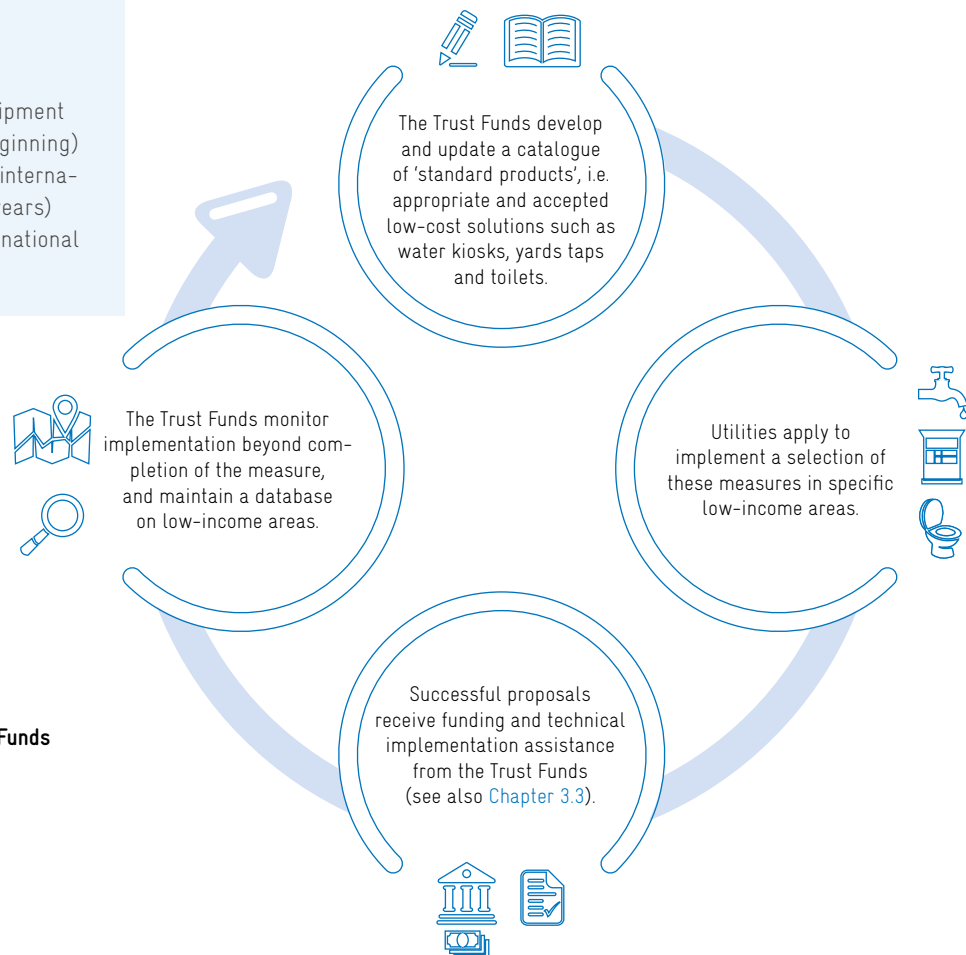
ipment
ginning)
interna-
ears)
national

Funds

The Trust Funds develop and update a catalogue of 'standard products', i.e. appropriate and accepted low-cost solutions such as water kiosks, yards taps and toilets.

Utilities apply to implement a selection of these measures in specific low-income areas.

Successful proposals receive funding and technical implementation assistance from the Trust Funds (see also Chapter 3.3).

The Trust Funds monitor implementation beyond completion of the measure, and maintain a database on low-income areas.